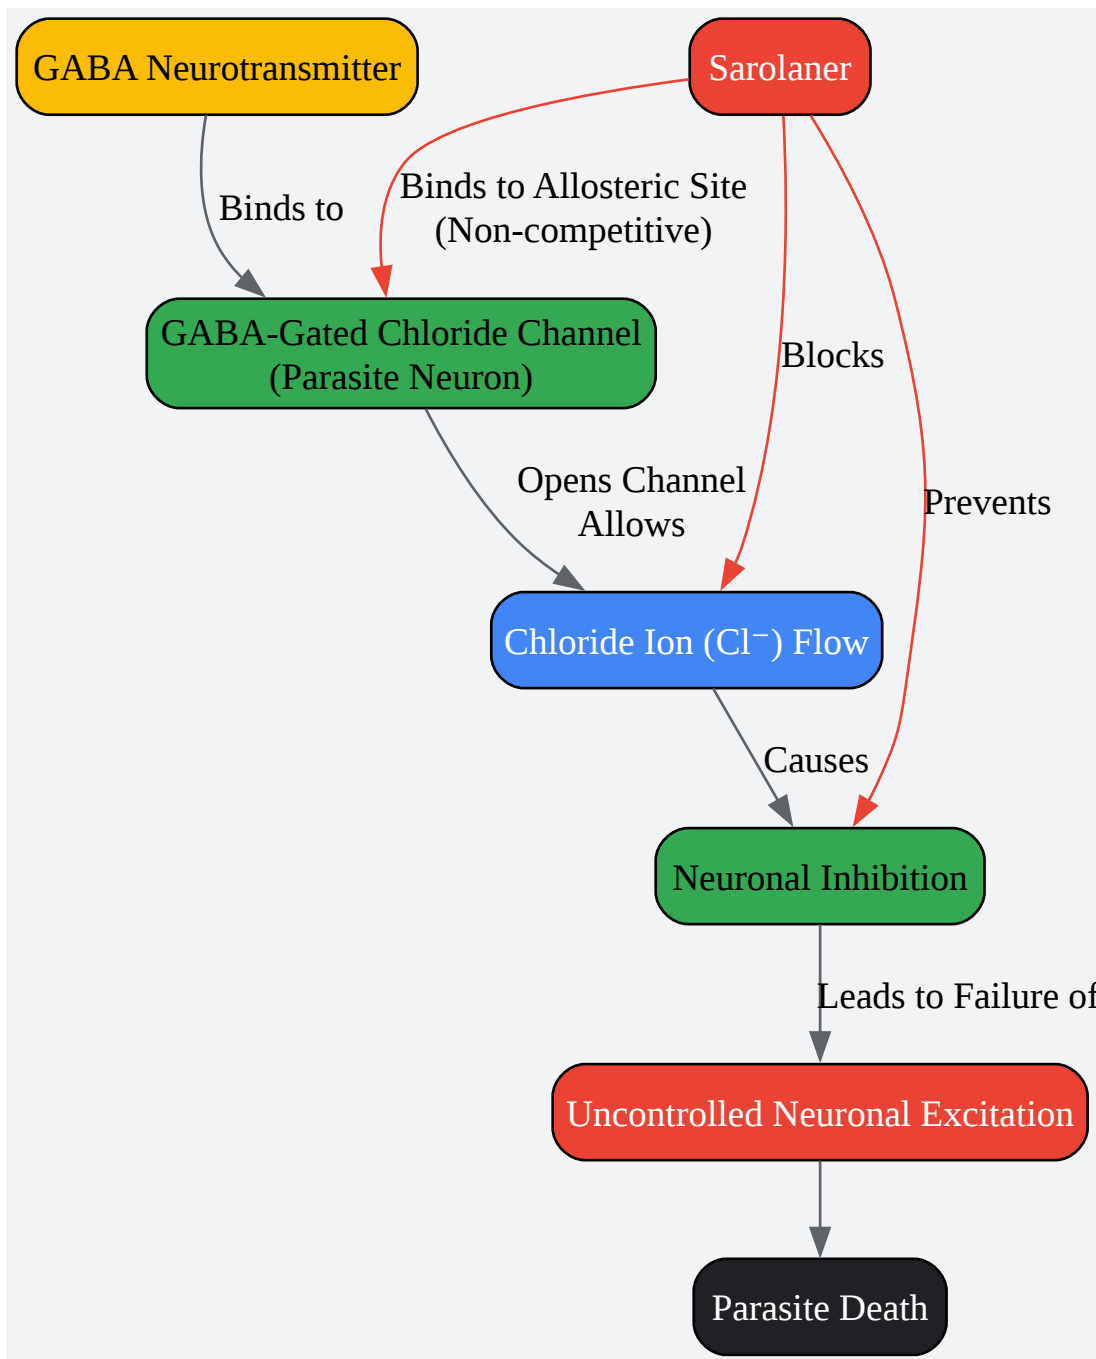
GABA Neurotransmitter

Sarolaner

Binds to

Binds to Allosteric Site (Non-competitive)

GABA-Gated Chloride Channel (Parasite Neuron)

Blocks

Opens Channel Allows

Prevents

Chloride Ion ($Cl^-$) Flow

Causes

Neuronal Inhibition

Leads to Failure of

Uncontrolled Neuronal Excitation

Parasite Death